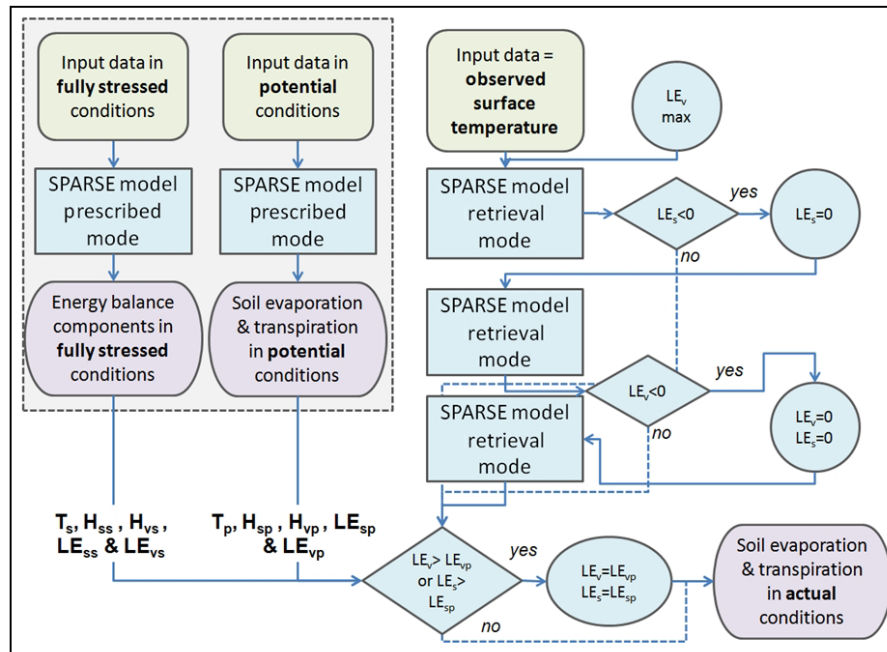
Input data in **fully stressed** conditions

Input data in **potential** conditions

SPARSE model prescribed mode

SPARSE model prescribed mode

Energy balance components in **fully stressed** conditions

Soil evaporation & transpiration in **potential** conditions

Input data = **observed surface temperature**

$LE_v$ max

SPARSE model retrieval mode

$LE_s$<0

yes

$LE_s$=0

no

SPARSE model retrieval mode

$LE_v$<0

yes

$LE_v$=0
$LE_s$=0

no

SPARSE model retrieval mode

$T_s$, $H_{ss}$ , $H_{vs}$ , $LE_{ss}$ & $LE_{vs}$

$T_p$, $H_{sp}$ , $H_{vp}$ , $LE_{sp}$ & $LE_{vp}$

$LE_v$> $LE_{vp}$ or $LE_s$> $LE_{sp}$

yes

no

$LE_v$=$LE_{vp}$
$LE_s$=$LE_{sp}$

Soil evaporation & transpiration in **actual** conditions